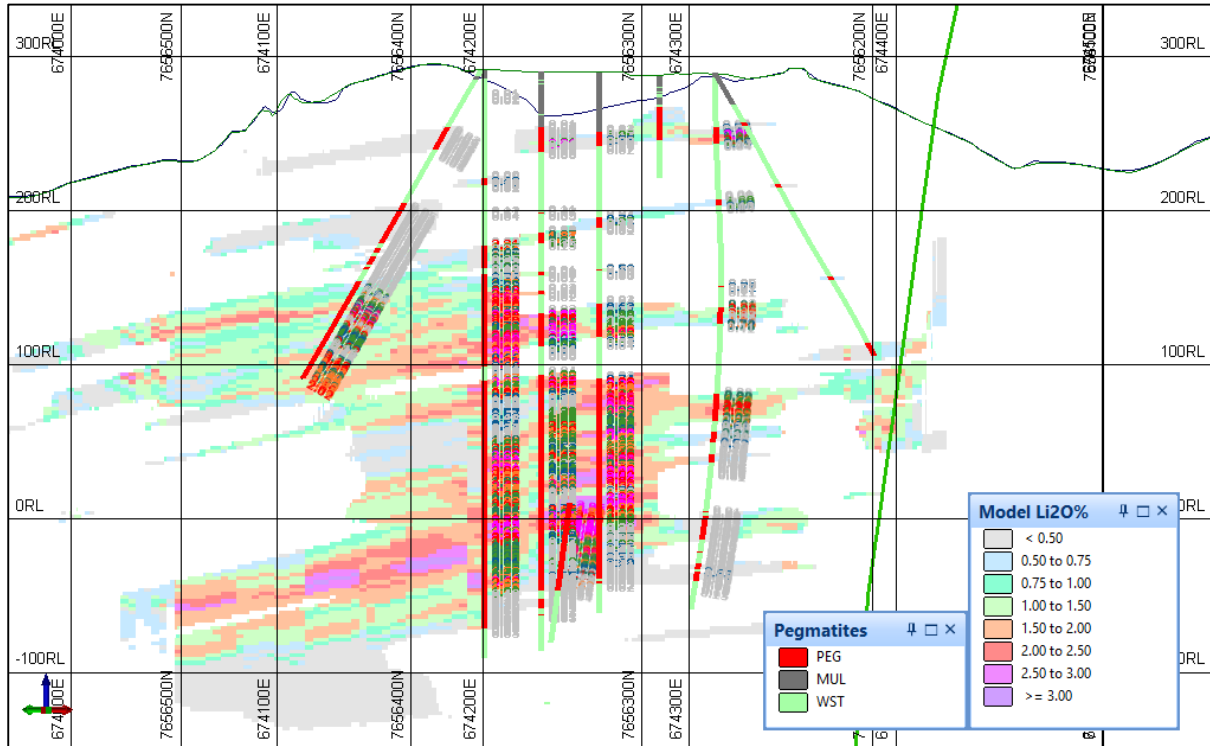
674000E
7656500N
674100E
7656400N
674200E
7656300N
674300E
7656200N
674400E

300RL
200RL
100RL
0RL
-100RL

300RL
200RL
100RL
0RL
-100RL

674000E
7656500N
674100E
7656400N
674200E
7656300N
674300E

Model Li2O%
< 0.50
0.50 to 0.75
0.75 to 1.00
1.00 to 1.50
1.50 to 2.00
2.00 to 2.50
2.50 to 3.00
>= 3.00

Pegmatites
PEG
MUL
WST